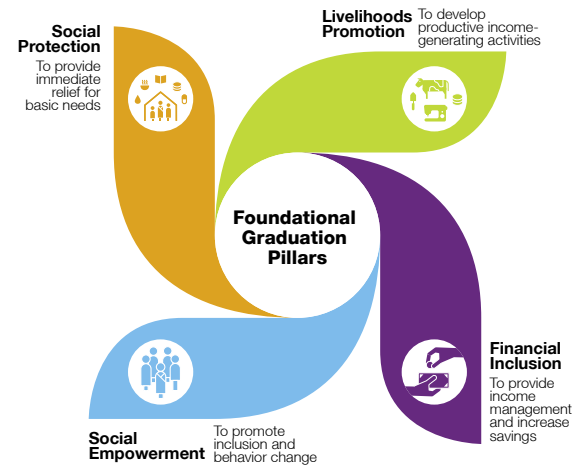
Social Protection
To provide immediate relief for basic needs

Livelihoods Promotion
To develop productive income-generating activities

Foundational Graduation Pillars

Financial Inclusion
To provide income management and increase savings

Social Empowerment
To promote inclusion and behavior change